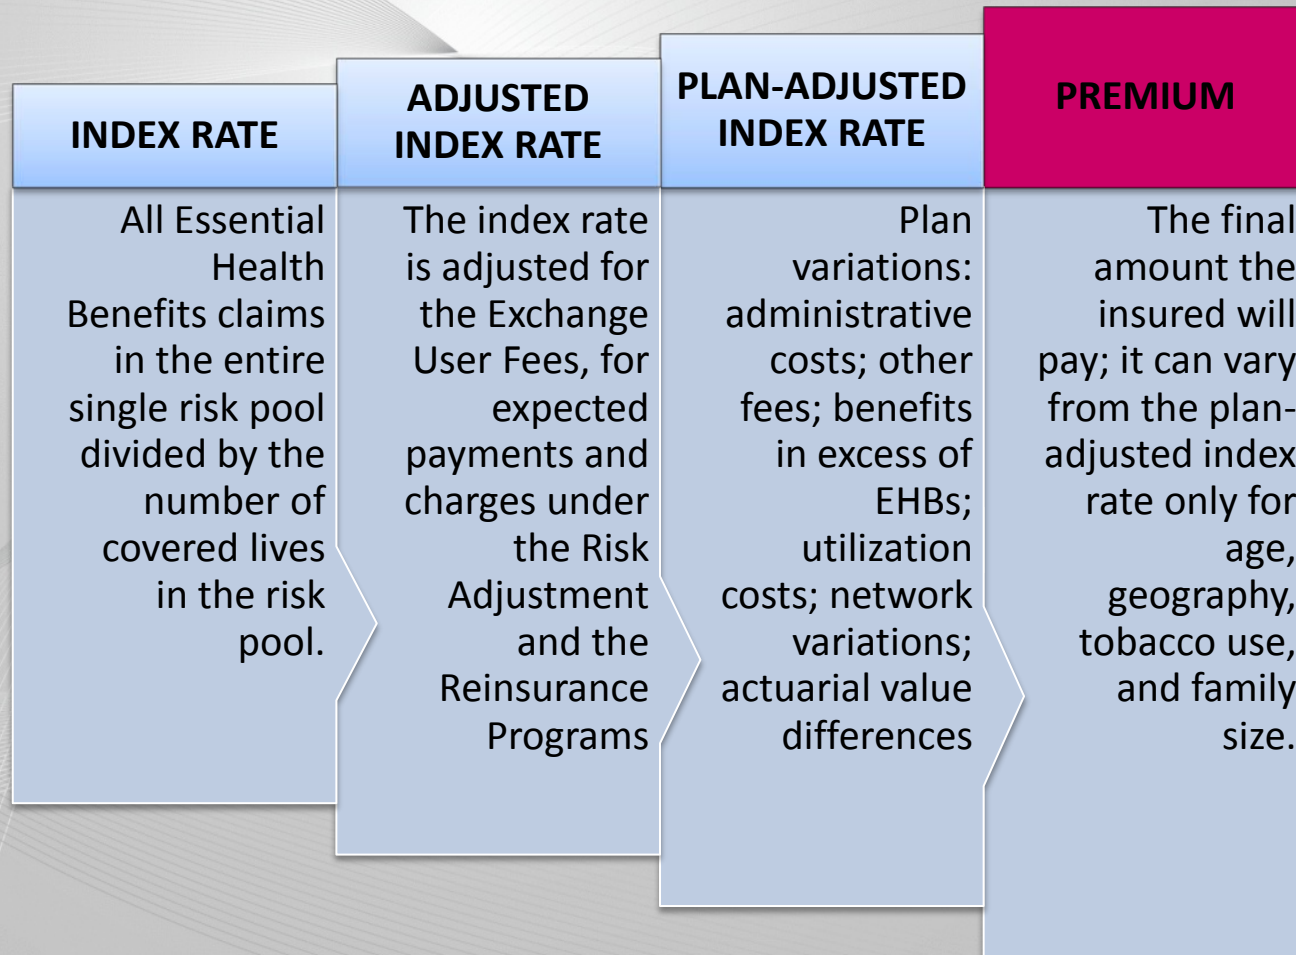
INDEX RATE

All Essential Health Benefits claims in the entire single risk pool divided by the number of covered lives in the risk pool.

ADJUSTED INDEX RATE

The index rate is adjusted for the Exchange User Fees, for expected payments and charges under the Risk Adjustment and the Reinsurance Programs

PLAN-ADJUSTED INDEX RATE

Plan variations: administrative costs; other fees; benefits in excess of EHBs; utilization costs; network variations; actuarial value differences

PREMIUM

The final amount the insured will pay; it can vary from the plan-adjusted index rate only for age, geography, tobacco use, and family size.